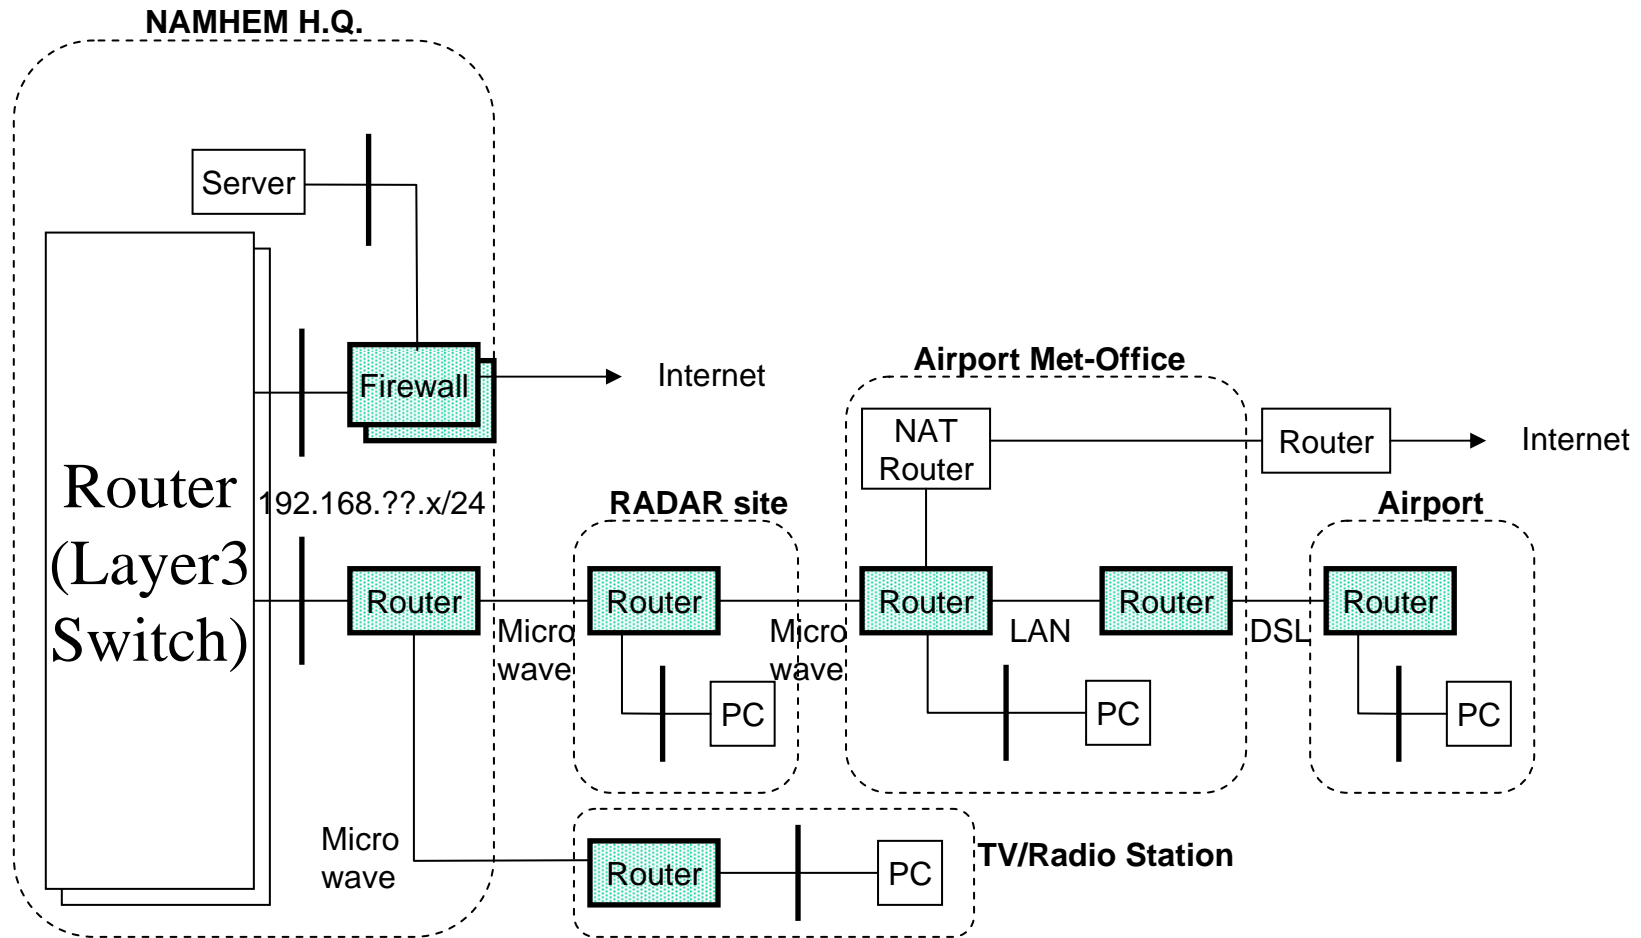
NAMHEM H.Q.

Server

Router (Layer3 Switch)

Firewall

Internet

192.168.??.x/24

Router

Micro wave

Micro wave

RADAR site

Router

PC

Micro wave

Airport Met-Office

NAT Router

Router

Internet

Router

LAN

Router

PC

DSL

Airport

Router

PC

Router

PC

TV/Radio Station